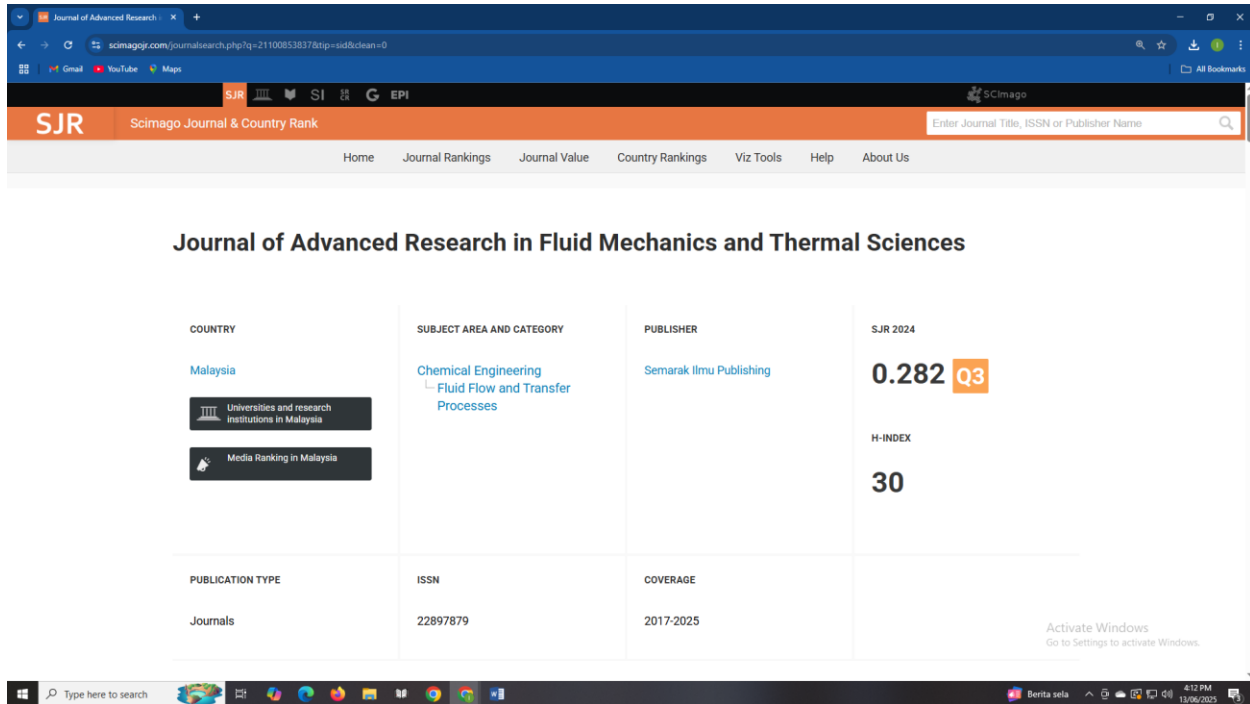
Journal of Advanced Research i ×
+

scimagojr.com/journalsearch.php?q=21100853837&tip=sid&clean=0

Gmail YouTube Maps
All Bookmarks

SJR SI EPI
SCImago

SJR Scimago Journal & Country Rank
Enter Journal Title, ISSN or Publisher Name

Home Journal Rankings Journal Value Country Rankings Viz Tools Help About Us

Journal of Advanced Research in Fluid Mechanics and Thermal Sciences

| COUNTRY | SUBJECT AREA AND CATEGORY | PUBLISHER | SJR 2024 |
|---|---|---|---|
| Malaysia<br>Universities and research institutions in Malaysia<br>Media Ranking in Malaysia | Chemical Engineering<br>Fluid Flow and Transfer Processes | Semarak Ilmu Publishing | 0.282 Q3<br>H-INDEX<br>30 |

| PUBLICATION TYPE | ISSN | COVERAGE |
|---|---|---|
| Journals | 22897879 | 2017-2025 |

Activate Windows
Go to Settings to activate Windows.

Type here to search
Berita sela
4:12 PM
13/06/2025